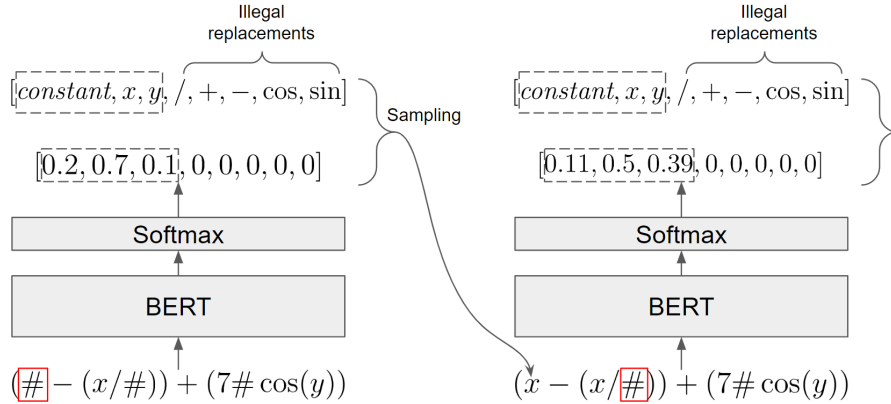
Illegal replacements

$[constant, x, y, /, +, -, \cos, \sin]$

$[0.2, 0.7, 0.1, 0, 0, 0, 0, 0]$

Softmax

BERT

$(\# - (x/\#)) + (7\# \cos(y))$

Sampling

Illegal replacements

$[constant, x, y, /, +, -, \cos, \sin]$

$[0.11, 0.5, 0.39, 0, 0, 0, 0, 0]$

Softmax

BERT

$(x - (x/\#)) + (7\# \cos(y))$